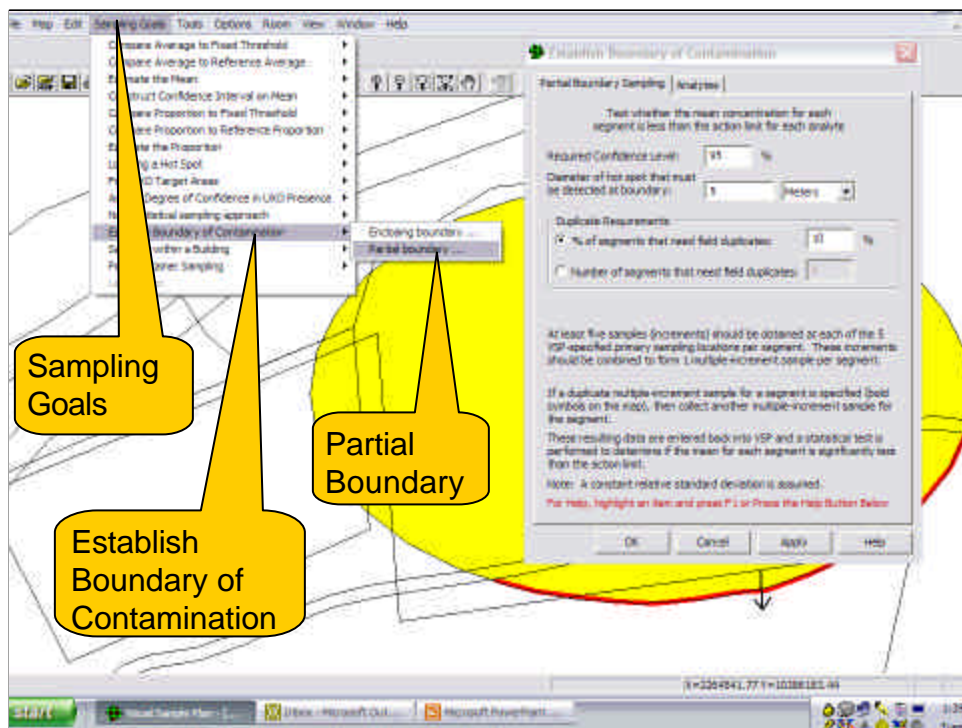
File Map Edit Sampling Goals Tools Options Room View Window Help

Compare Average to Fixed Threshold
Compare Average to Reference Average
Estimate the Mean
Construct Confidence Interval on Mean
Compare Proportion to Fixed Threshold
Compare Proportion to Reference Proportion
Estimate the Proportion
Locating a Hot Spot
Find UXO Target Areas
Assess Degree of Confidence in UXO Presence
Non-statistical sampling approach
Establish Boundary of Contamination
Sampling within a Building
Radiological Sampling

Enclosing boundary ...
Partial boundary ...

Establish Boundary of Contamination

Partial Boundary Sampling | Analytes

Test whether the mean concentration for each segment is less than the action limit for each analyte

Required Confidence Level: 95 %

Diameter of hot spot that must be detected at boundary: 5 Meters

Duplicate Requirements
% of segments that need field duplicates: 10 %
Number of segments that need field duplicates:

At least five samples (increments) should be obtained at each of the 5 VSP-specified primary sampling locations per segment. These increments should be combined to form 1 multiple-increment sample per segment.

If a duplicate multiple-increment sample for a segment is specified (bold symbols on the map), then collect another multiple-increment sample for the segment.

These resulting data are entered back into VSP and a statistical test is performed to determine if the mean for each segment is significantly less than the action limit.

Note: A constant relative standard deviation is assumed.

For Help, highlight an item and press F1 or Press the Help Button Below

OK Cancel Apply Help

Sampling Goals

Partial Boundary

Establish Boundary of Contamination

X=2264541.77 Y=10388181.44

Start Visual Sample Plan - [... Inbox - Microsoft Out... Microsoft PowerPoint ...